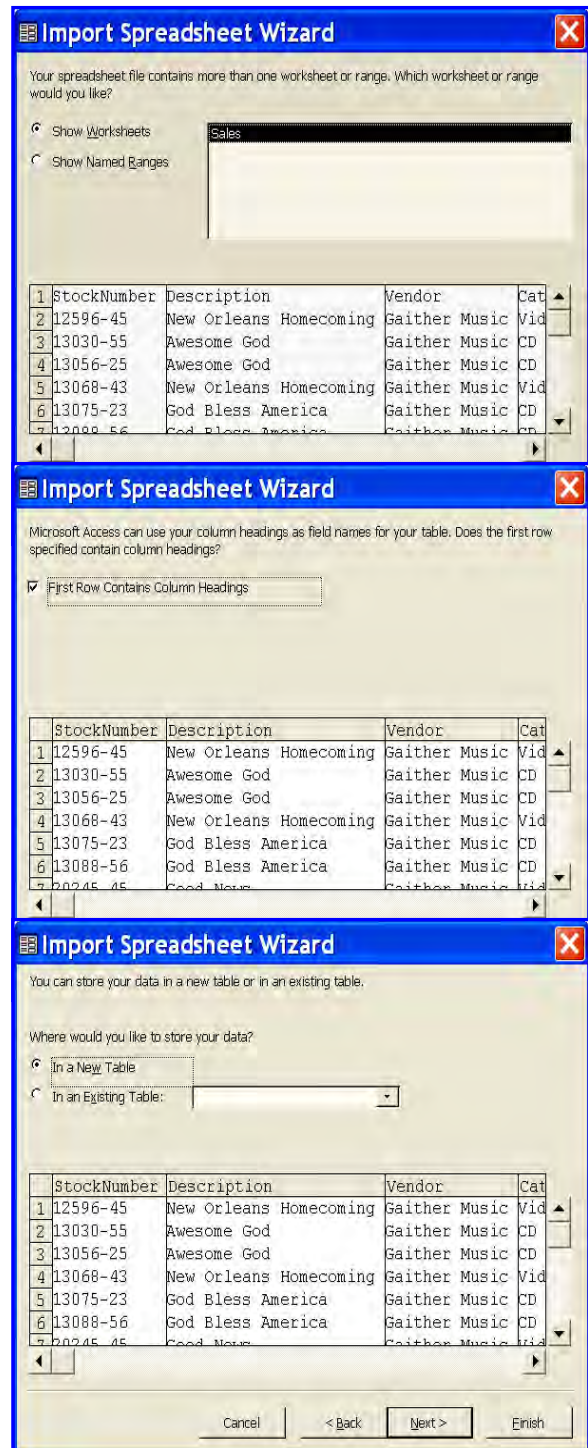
Import Spreadsheet Wizard

Your spreadsheet file contains more than one worksheet or range. Which worksheet or range would you like?

Show Worksheets

Show Named Ranges

Sales

| | StockNumber | Description | Vendor | Cat |
|---|---|---|---|---|
| 1 | StockNumber | Description | Vendor | Cat |
| 2 | 12596-45 | New Orleans Homecoming | Gaither Music | Vid |
| 3 | 13030-55 | Awesome God | Gaither Music | CD |
| 4 | 13056-25 | Awesome God | Gaither Music | CD |
| 5 | 13068-43 | New Orleans Homecoming | Gaither Music | Vid |
| 6 | 13075-23 | God Bless America | Gaither Music | CD |
| 7 | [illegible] | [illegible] | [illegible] | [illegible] |

Import Spreadsheet Wizard

Microsoft Access can use your column headings as field names for your table. Does the first row specified contain column headings?

First Row Contains Column Headings

| | StockNumber | Description | Vendor | Cat |
|---|---|---|---|---|
| 1 | 12596-45 | New Orleans Homecoming | Gaither Music | Vid |
| 2 | 13030-55 | Awesome God | Gaither Music | CD |
| 3 | 13056-25 | Awesome God | Gaither Music | CD |
| 4 | 13068-43 | New Orleans Homecoming | Gaither Music | Vid |
| 5 | 13075-23 | God Bless America | Gaither Music | CD |
| 6 | 13088-56 | God Bless America | Gaither Music | CD |
| 7 | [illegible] | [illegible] | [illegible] | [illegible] |

Import Spreadsheet Wizard

You can store your data in a new table or in an existing table.

Where would you like to store your data?

In a New Table

In an Existing Table:

| | StockNumber | Description | Vendor | Cat |
|---|---|---|---|---|
| 1 | 12596-45 | New Orleans Homecoming | Gaither Music | Vid |
| 2 | 13030-55 | Awesome God | Gaither Music | CD |
| 3 | 13056-25 | Awesome God | Gaither Music | CD |
| 4 | 13068-43 | New Orleans Homecoming | Gaither Music | Vid |
| 5 | 13075-23 | God Bless America | Gaither Music | CD |
| 6 | 13088-56 | God Bless America | Gaither Music | CD |
| 7 | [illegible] | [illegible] | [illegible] | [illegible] |

Cancel | < Back | Next > | Finish